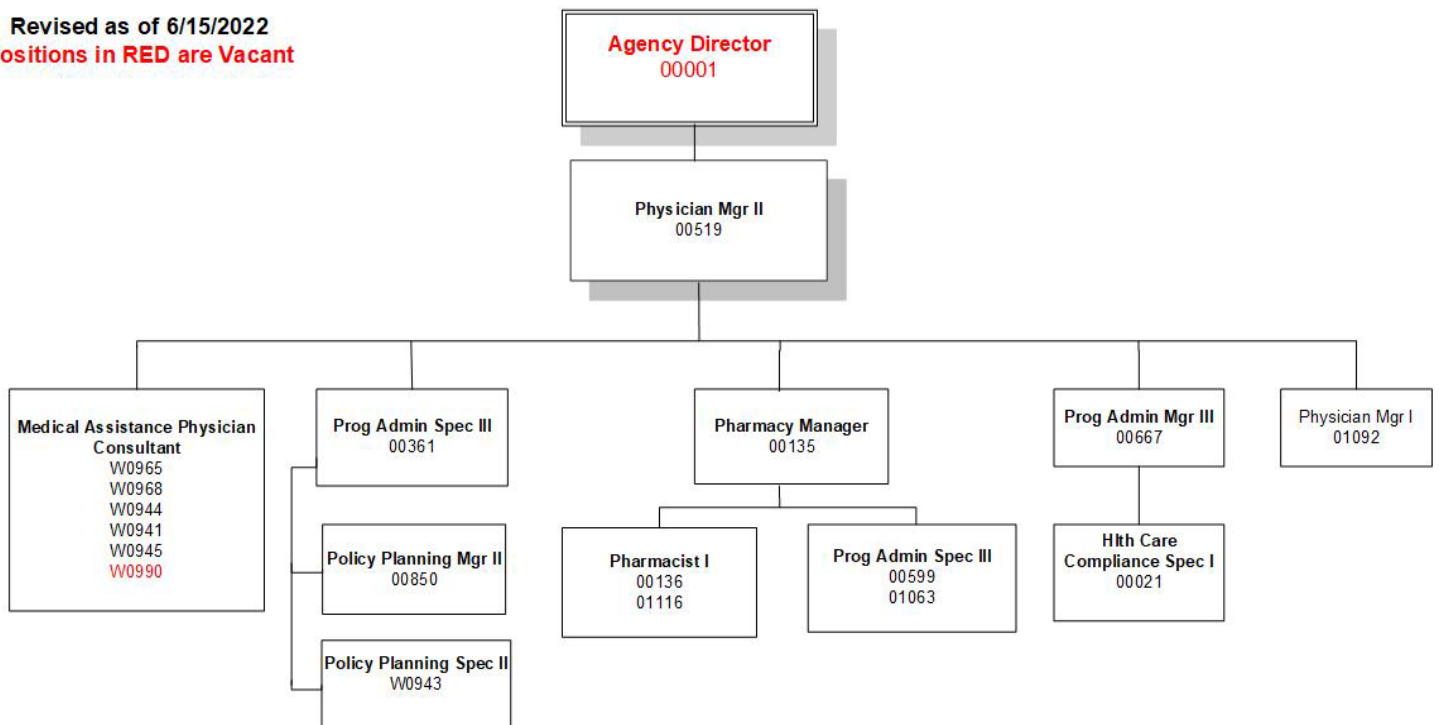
Revised as of 6/15/2022
ositions in RED are Vacant

Agency Director
00001

Physician Mgr II
00519

Medical Assistance Physician Consultant
W0965
W0968
W0944
W0941
W0945
W0990

Prog Admin Spec III
00361

Policy Planning Mgr II
00850

Policy Planning Spec II
W0943

Pharmacy Manager
00135

Pharmacist I
00136
01116

Prog Admin Spec III
00599
01063

Prog Admin Mgr III
00667

Hlth Care Compliance Spec I
00021

Physician Mgr I
01092